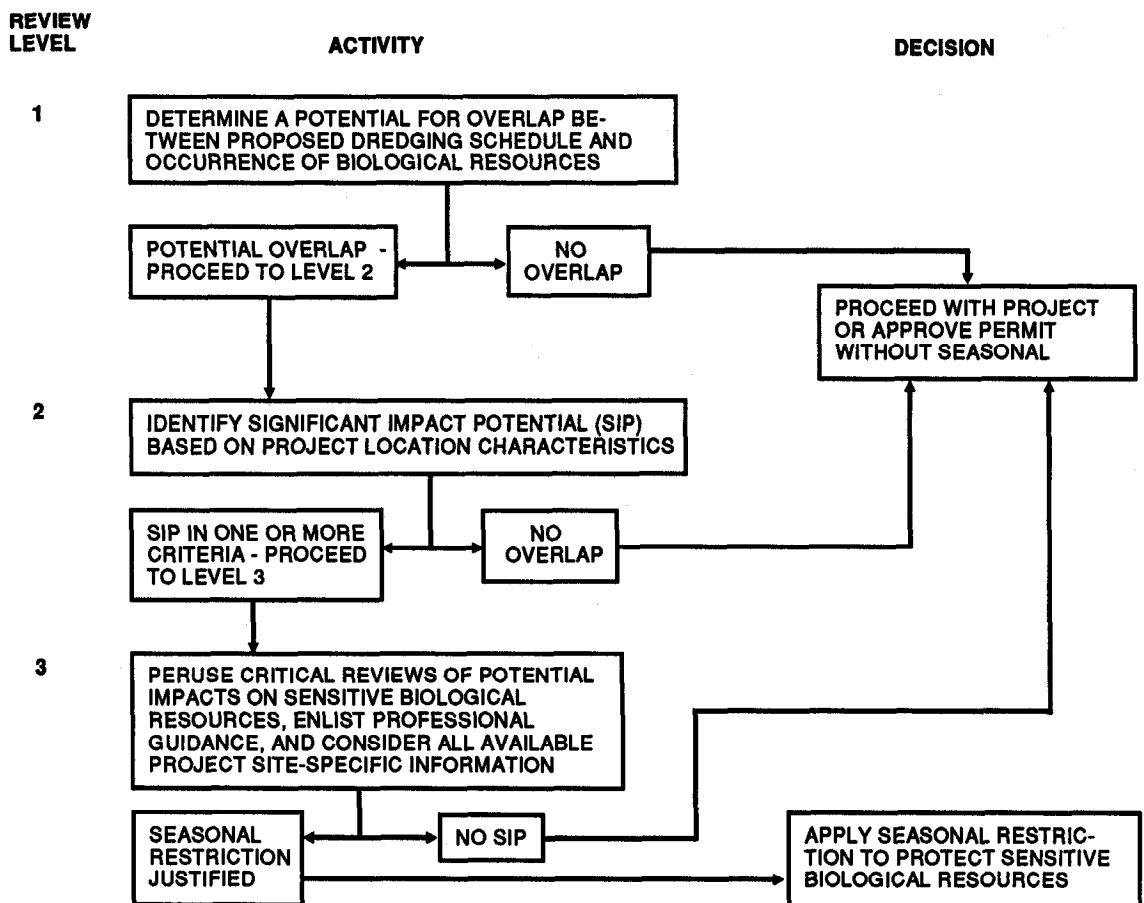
REVIEW LEVEL

ACTIVITY

DECISION

1

DETERMINE A POTENTIAL FOR OVERLAP BETWEEN PROPOSED DREDGING SCHEDULE AND OCCURRENCE OF BIOLOGICAL RESOURCES

POTENTIAL OVERLAP - PROCEED TO LEVEL 2

NO OVERLAP

PROCEED WITH PROJECT OR APPROVE PERMIT WITHOUT SEASONAL

2

IDENTIFY SIGNIFICANT IMPACT POTENTIAL (SIP) BASED ON PROJECT LOCATION CHARACTERISTICS

SIP IN ONE OR MORE CRITERIA - PROCEED TO LEVEL 3

NO OVERLAP

3

PERUSE CRITICAL REVIEWS OF POTENTIAL IMPACTS ON SENSITIVE BIOLOGICAL RESOURCES, ENLIST PROFESSIONAL GUIDANCE, AND CONSIDER ALL AVAILABLE PROJECT SITE-SPECIFIC INFORMATION

SEASONAL RESTRICTION JUSTIFIED

NO SIP

APPLY SEASONAL RESTRICTION TO PROTECT SENSITIVE BIOLOGICAL RESOURCES